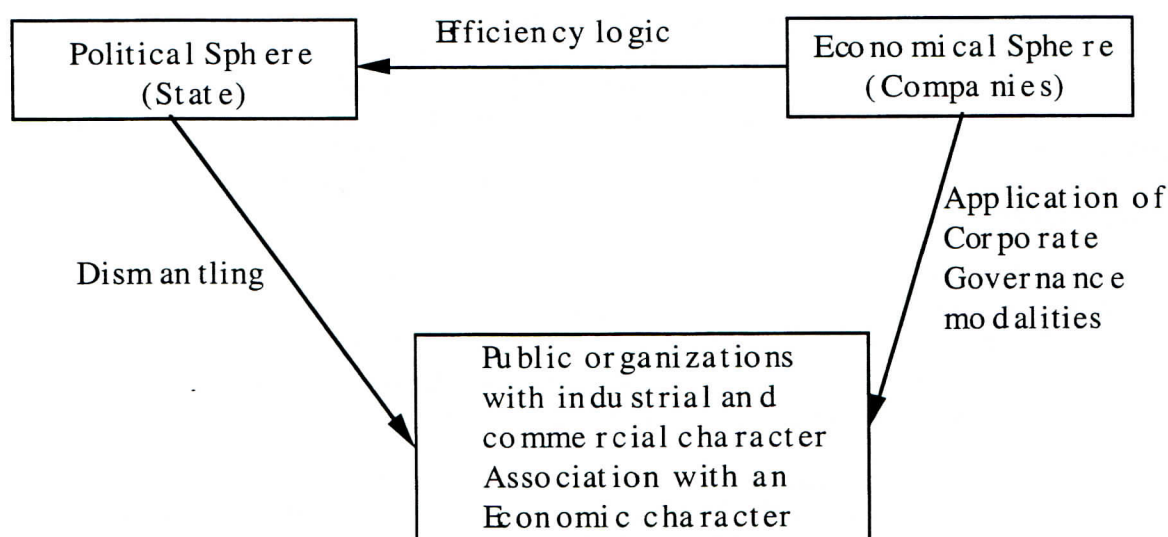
Political Sphere
(State)

Efficiency logic

Economical Sphere
(Companies)

Dismantling

Application of
Corporate
Governance
modalities

Public organizations
with industrial and
commercial character
Association with an
Economic character